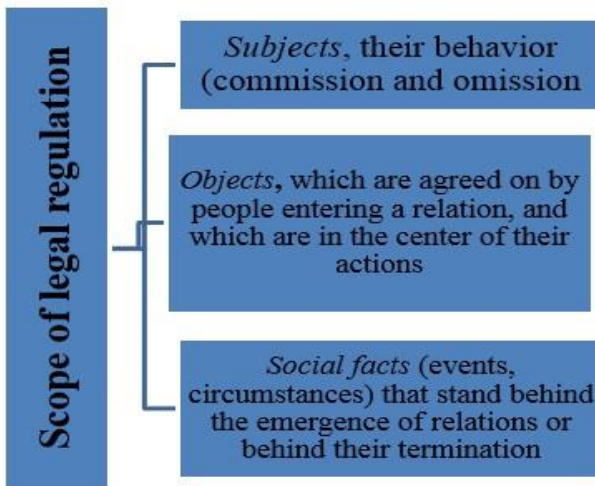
Scope of legal regulation

*Subjects*, their behavior (commission and omission

*Objects*, which are agreed on by people entering a relation, and which are in the center of their actions

*Social facts* (events, circumstances) that stand behind the emergence of relations or behind their termination